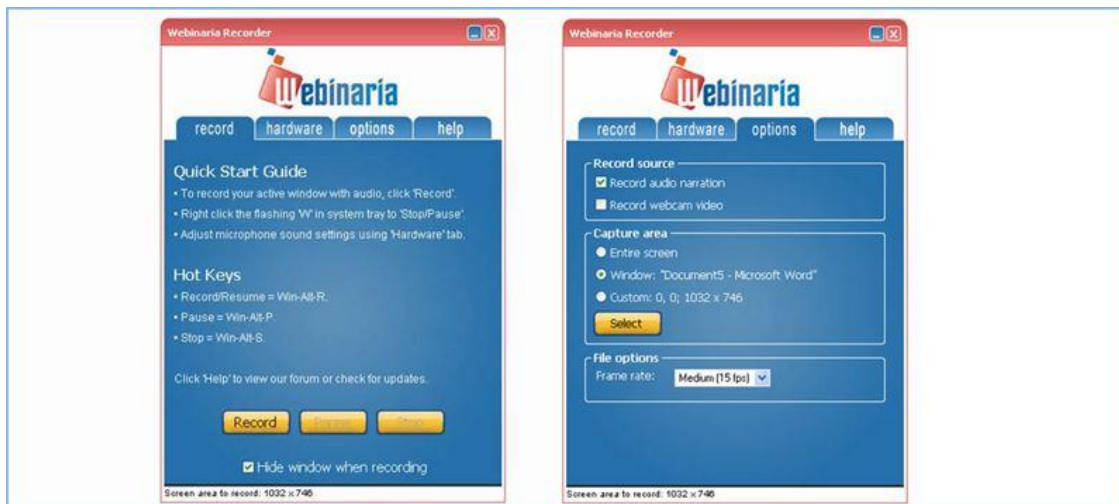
Webinaria Recorder

Webinaria

record | hardware | options | help

Quick Start Guide

• To record your active window with audio, click 'Record'.

• Right click the flashing 'W' in system tray to 'Stop/Pause'.

• Adjust microphone sound settings using 'Hardware' tab.

Hot Keys

• Record/Resume = Win-Alt-R.

• Pause = Win-Alt-P.

• Stop = Win-Alt-S.

Click 'Help' to view our forum or check for updates.

Record | Pause | Stop

☑ Hide window when recording

Screen area to record: 1032 x 746

Webinaria Recorder

Webinaria

record | hardware | options | help

Record source

☑ Record audio narration

☐ Record webcam video

Capture area

Entire screen

Window: "Document5 - Microsoft Word"

Custom: 0, 0; 1032 x 746

Select

File options

Frame rate: Medium (15 fps)

Screen area to record: 1032 x 746